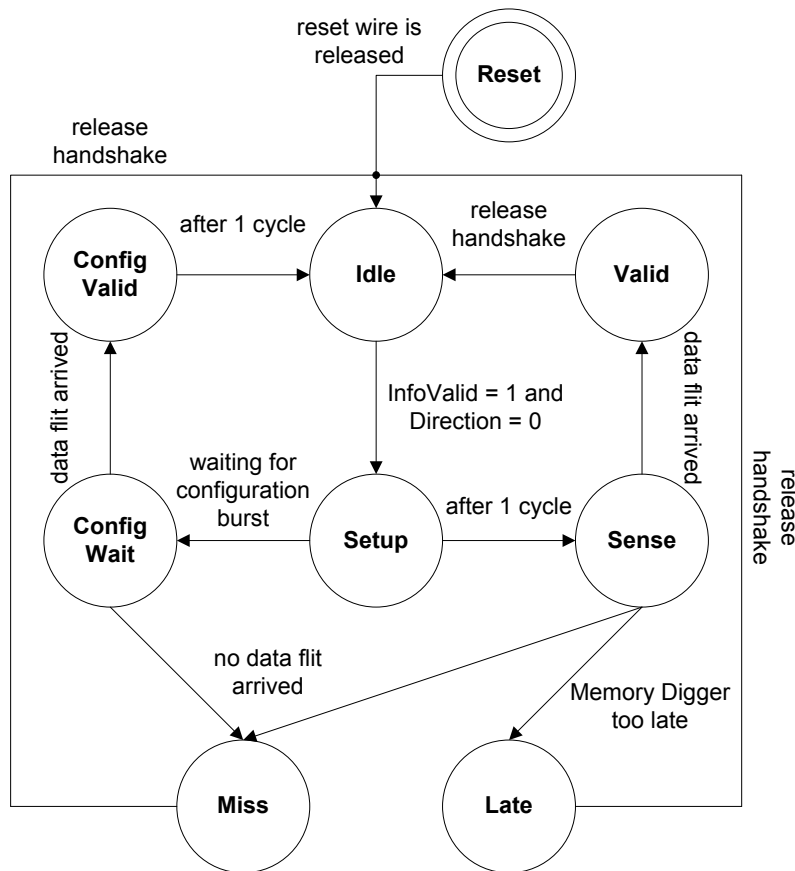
reset wire is released

Reset

release handshake

after 1 cycle

release handshake

Config Valid

Idle

Valid

data flit arrived

InfoValid = 1 and Direction = 0

data flit arrived

waiting for configuration burst

after 1 cycle

release handshake

Config Wait

Setup

Sense

no data flit arrived

Memory Digger too late

Miss

Late